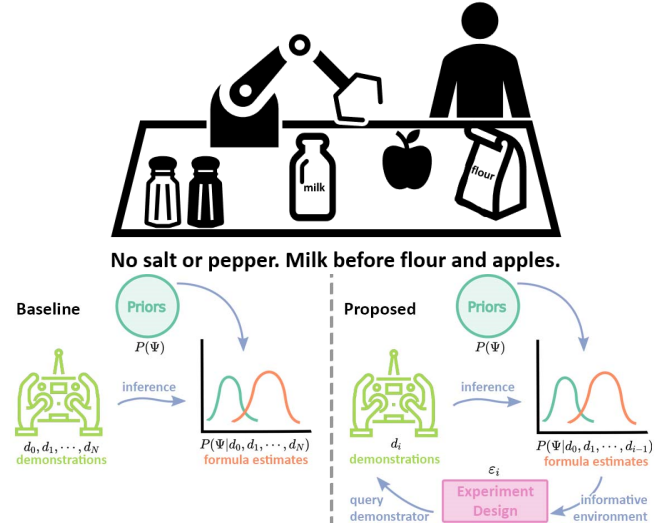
milk

flour

No salt or pepper. Milk before flour and apples.

Baseline

Priors

$P(\Psi)$

inference

$d_0, d_1, \cdots, d_N$
demonstrations

$P(\Psi|d_0, d_1, \cdots, d_N)$
formula estimates

Proposed

Priors

$P(\Psi)$

inference

$d_i$
demonstrations

$P(\Psi|d_0, d_1, \cdots, d_{i-1})$
formula estimates

$\varepsilon_i$

Experiment Design

query demonstrator

informative environment